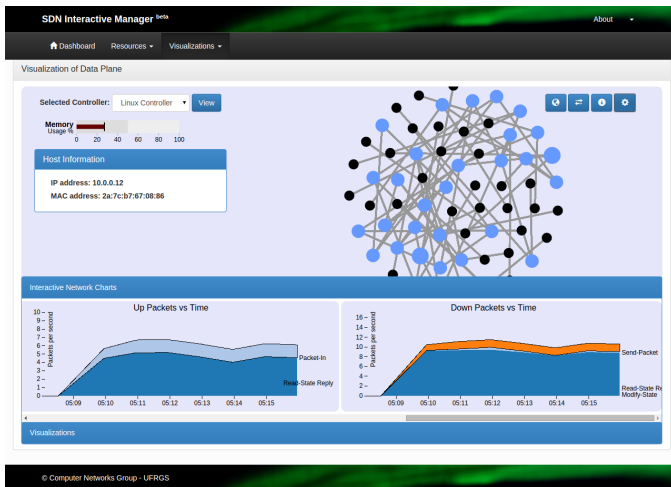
SDN Interactive Manager beta

About

Dashboard Resources Visualizations

Visualization of Data Plane

Selected Controller: Linux Controller View

Memory Usage %

0 20 40 60 80 100

Host Information

IP address: 10.0.0.12

MAC address: 2a:7c:b7:67:08:86

Interactive Network Charts

Up Packets vs Time

10
9
8
7
6
5
4
3
2
1
0

Packets per second

Packet-In

Read-State Reply

05:09 05:10 05:11 05:12 05:13 05:14 05:15

Down Packets vs Time

16
14
12
10
8
6
4
2
0

Packets per second

Send-Packet

Read-State Re
Modify-State

05:09 05:10 05:11 05:12 05:13 05:14 05:15

Visualizations

© Computer Networks Group - UFRGS